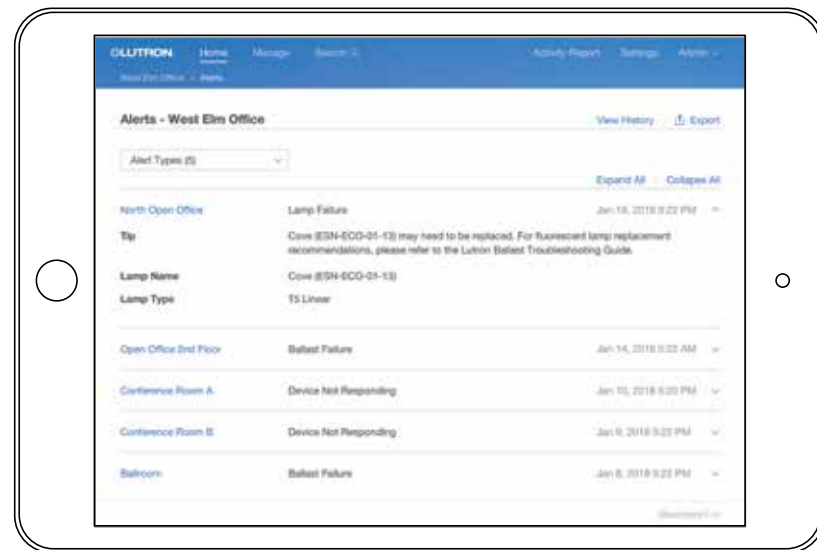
LUTRON Home Manage Search Activity Report Settings Admin

West Elm Office > Alerts

Alerts - West Elm Office

View History Export

Alert Types (5)

Expand All Collapse All

North Open Office Lamp Failure Jan 18, 2018 5:22 PM

Tip Cove (ESN-ECO-01-13) may need to be replaced. For fluorescent lamp replacement recommendations, please refer to the Lutron Ballast Troubleshooting Guide.

Lamp Name Cove (ESN-ECO-01-13)

Lamp Type T5 Linear

Open Office 2nd Floor Ballast Failure Jan 14, 2018 5:22 AM

Conference Room A Device Not Responding Jan 10, 2018 5:20 PM

Conference Room B Device Not Responding Jan 9, 2018 5:22 PM

Ballroom Ballast Failure Jan 8, 2018 5:22 PM

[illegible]